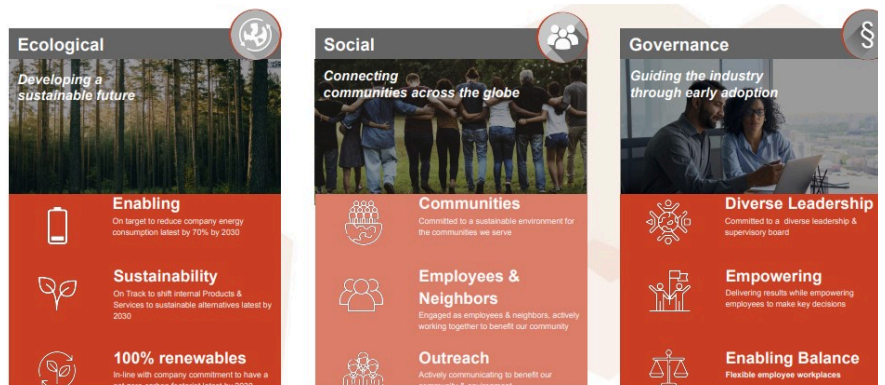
Ecological

Developing a sustainable future

Enabling
On target to reduce company energy consumption latest by 70% by 2030

Sustainability
On Track to shift internal Products & Services to sustainable alternatives latest by 2030

100% renewables
In-line with company commitment to have a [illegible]

Social

Connecting communities across the globe

Communities
Committed to a sustainable environment for the communities we serve

Employees & Neighbors
Engaged as employees & neighbors, actively working together to benefit our community

Outreach
Actively communicating to benefit our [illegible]

Governance

§

Guiding the industry through early adoption

Diverse Leadership
Committed to a diverse leadership & supervisory board

Empowering
Delivering results while empowering employees to make key decisions

Enabling Balance
Flexible employee workplaces